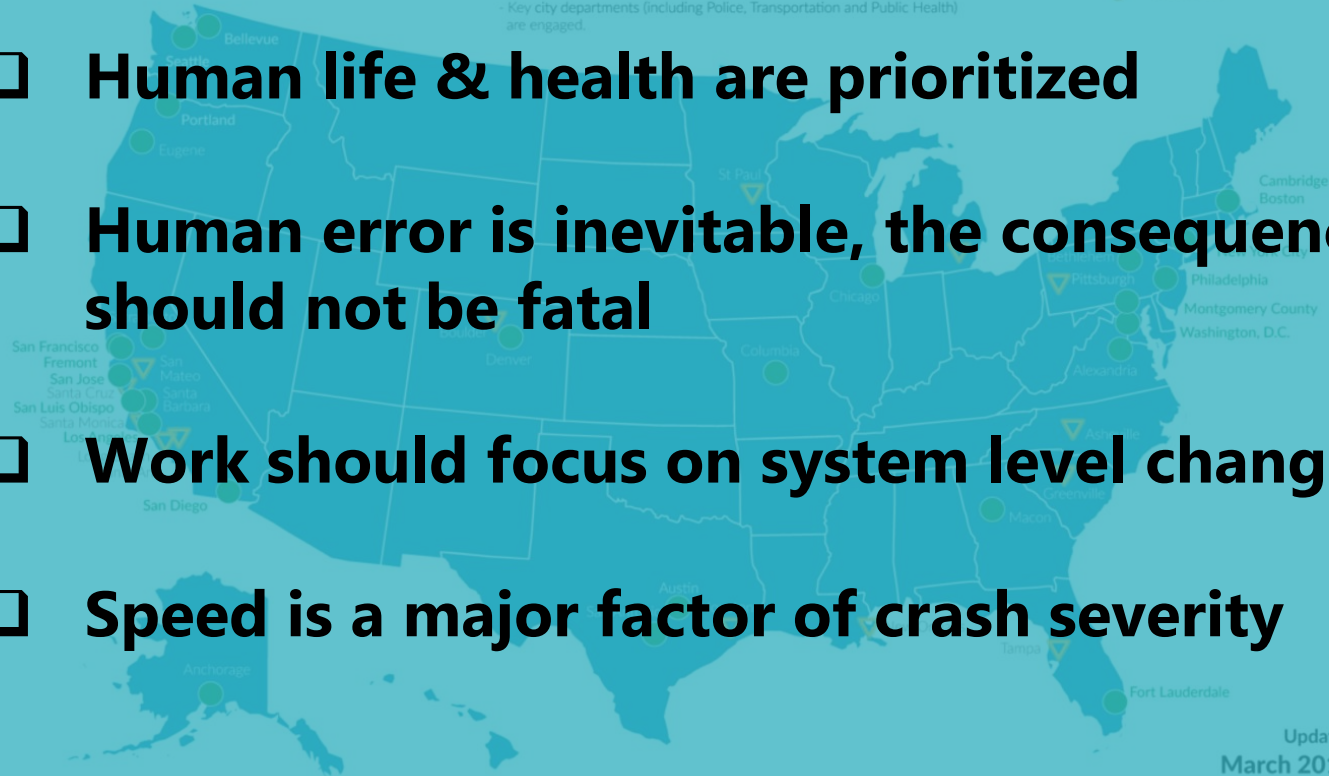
- Key city departments (including Police, Transportation and Public Health) are engaged.

❑ Human life & health are prioritized

❑ Human error is inevitable, the consequen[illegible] should not be fatal

❑ Work should focus on system level chang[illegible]

❑ Speed is a major factor of crash severity

Bellevue
Seattle
Portland
Eugene
St Paul
Cambridge
Boston
Pittsburgh
Philadelphia
Montgomery County
Washington, D.C.
Chicago
Denver
Columbia
Alexandria
San Francisco
Fremont
San Jose
Santa Cruz
San Luis Obispo
Santa Monica
Los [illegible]
San Mateo
Santa Barbara
San Diego
Asheville
Greenville
Macon
Austin
Tampa
Fort Lauderdale
Anchorage

Upda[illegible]
March 20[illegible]